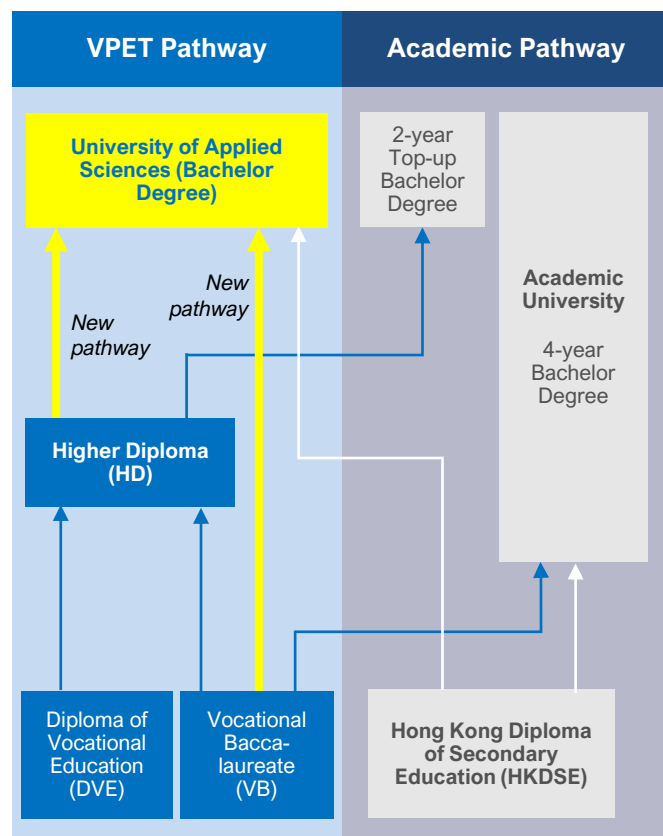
VPET Pathway

Academic Pathway

University of Applied Sciences (Bachelor Degree)

2-year Top-up Bachelor Degree

New pathway

New pathway

Academic University

4-year Bachelor Degree

Higher Diploma (HD)

Diploma of Vocational Education (DVE)

Vocational Baccalaureate (VB)

Hong Kong Diploma of Secondary Education (HKDSE)